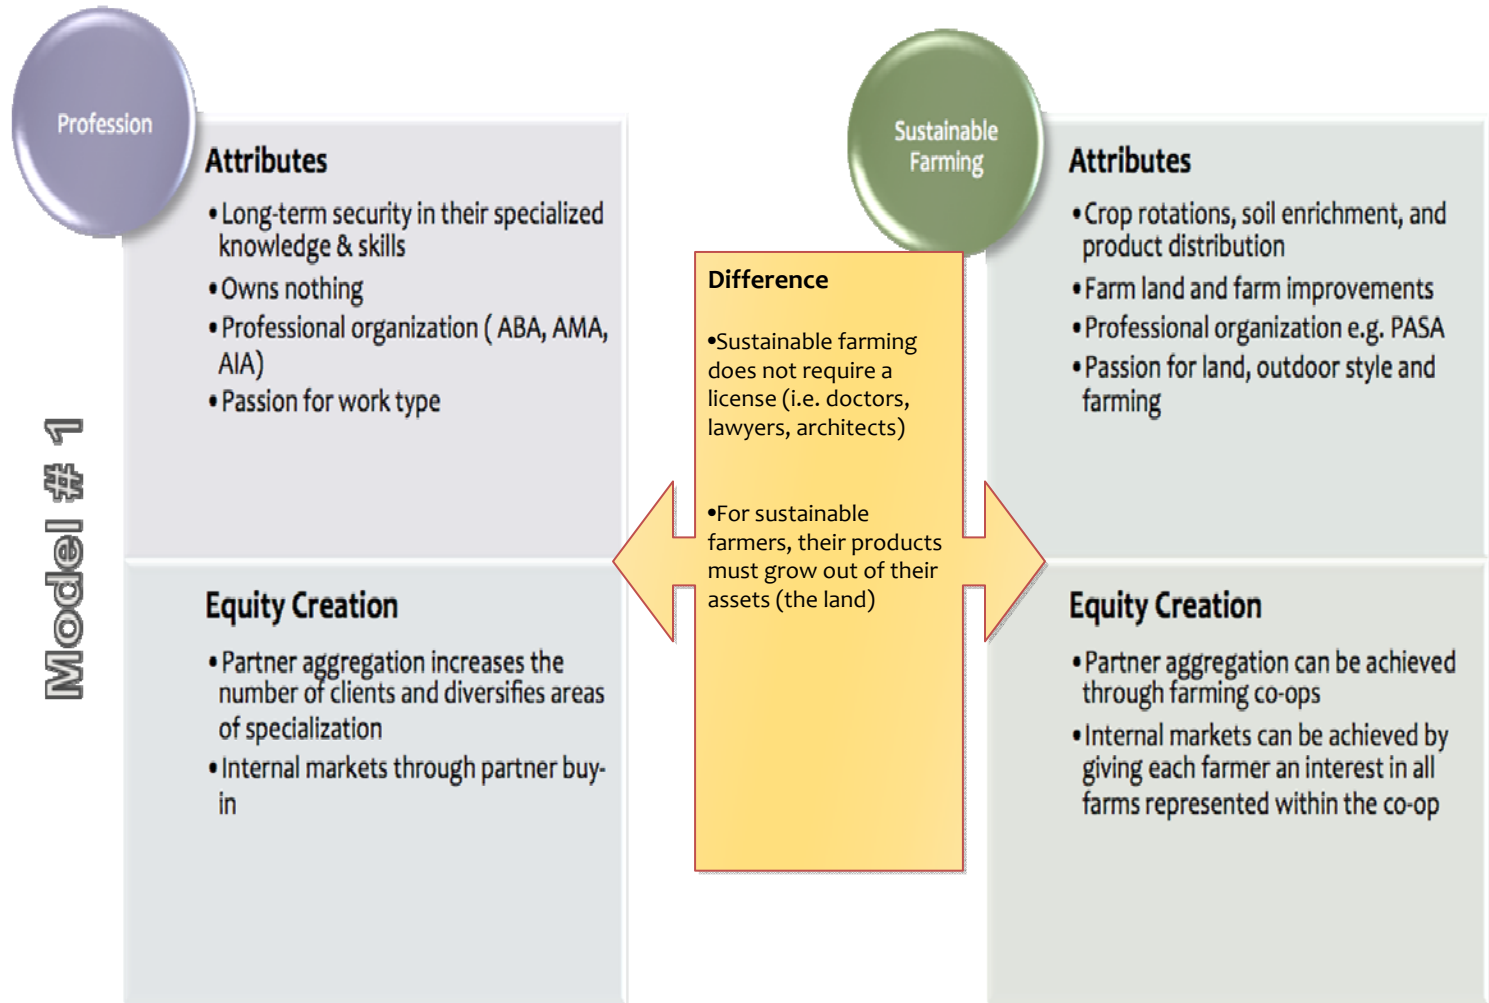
Model # 1

Profession

Attributes

• Long-term security in their specialized knowledge & skills
• Owns nothing
• Professional organization ( ABA, AMA, AIA)
• Passion for work type

Equity Creation

• Partner aggregation increases the number of clients and diversifies areas of specialization
• Internal markets through partner buy-in

Difference

•Sustainable farming does not require a license (i.e. doctors, lawyers, architects)

•For sustainable farmers, their products must grow out of their assets (the land)

Sustainable Farming

Attributes

• Crop rotations, soil enrichment, and product distribution
• Farm land and farm improvements
• Professional organization e.g. PASA
• Passion for land, outdoor style and farming

Equity Creation

• Partner aggregation can be achieved through farming co-ops
• Internal markets can be achieved by giving each farmer an interest in all farms represented within the co-op